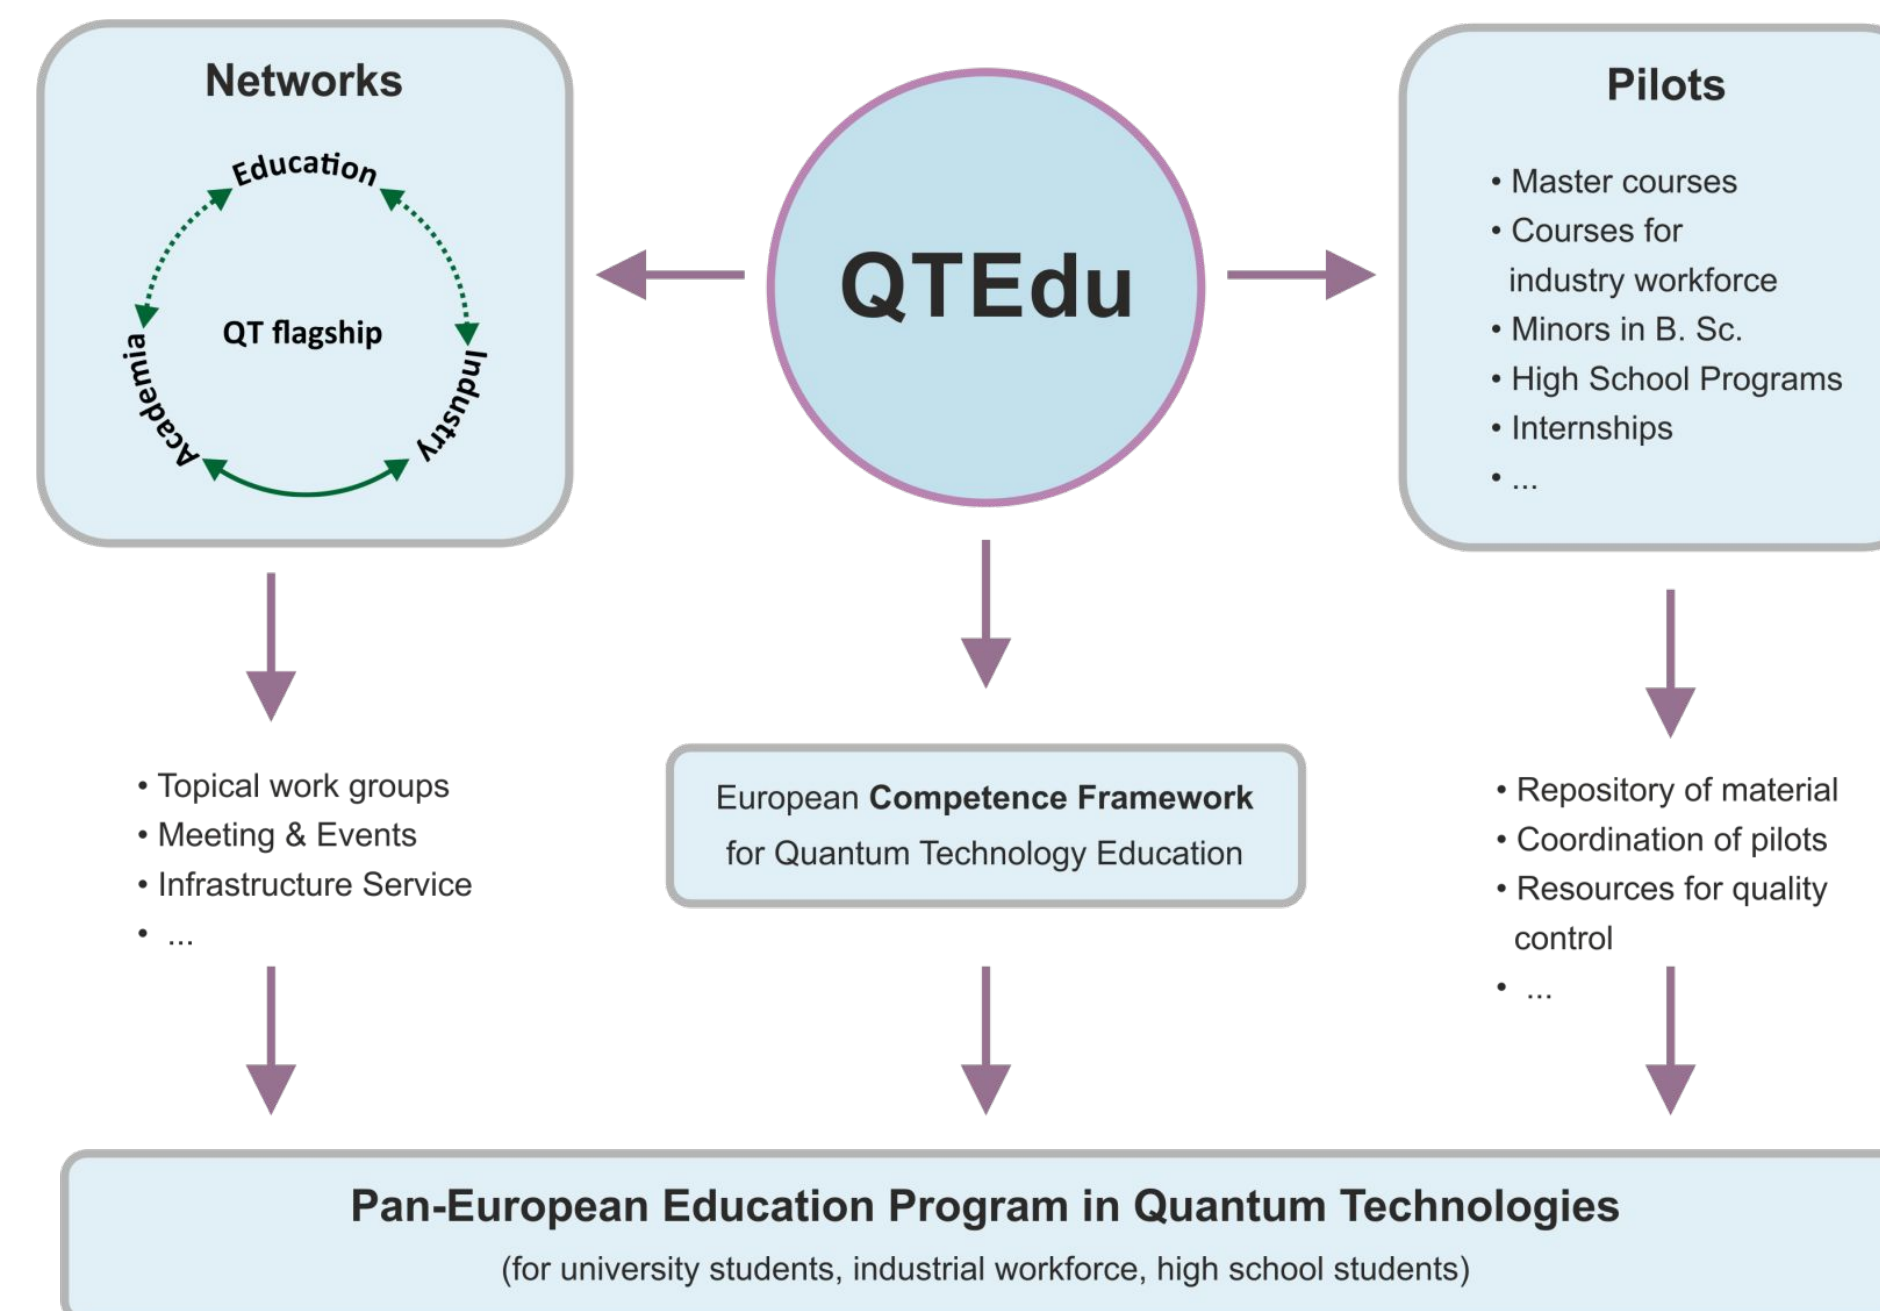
Networks

Education

QT flagship

Academia

Industry

QTEdu

Pilots

• Master courses
• Courses for industry workforce
• Minors in B. Sc.
• High School Programs
• Internships
• ...

• Topical work groups
• Meeting & Events
• Infrastructure Service
• ...

European **Competence Framework** for Quantum Technology Education

• Repository of material
• Coordination of pilots
• Resources for quality control
• ...

Pan-European Education Program in Quantum Technologies
(for university students, industrial workforce, high school students)